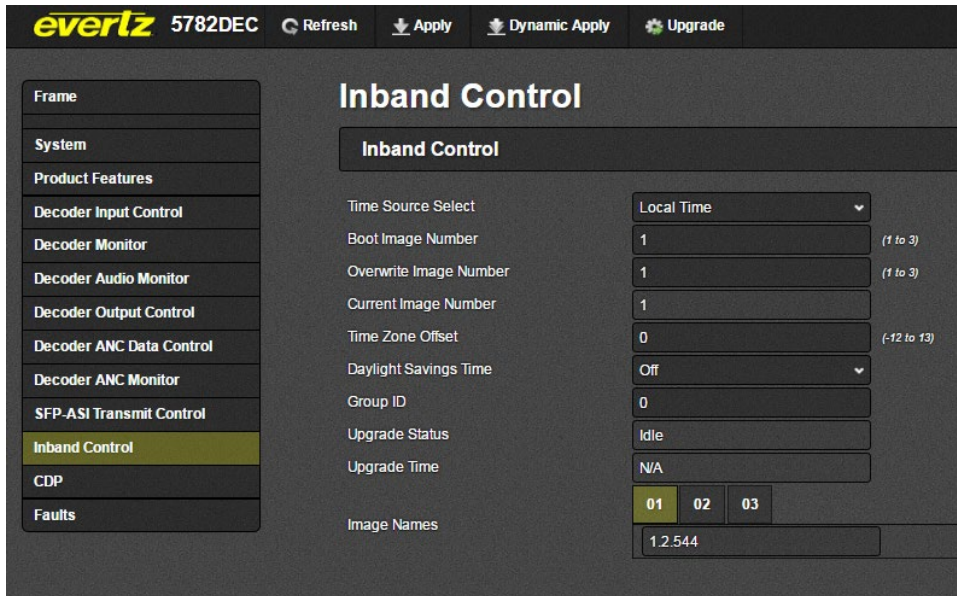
evertz 5782DEC Refresh Apply Dynamic Apply Upgrade

Frame
System
Product Features
Decoder Input Control
Decoder Monitor
Decoder Audio Monitor
Decoder Output Control
Decoder ANC Data Control
Decoder ANC Monitor
SFP-ASI Transmit Control
Inband Control
CDP
Faults

Inband Control

Inband Control

| | | |
|---|---|---|
| Time Source Select | Local Time | |
| Boot Image Number | 1 | (1 to 3) |
| Overwrite Image Number | 1 | (1 to 3) |
| Current Image Number | 1 | |
| Time Zone Offset | 0 | (-12 to 13) |
| Daylight Savings Time | Off | |
| Group ID | 0 | |
| Upgrade Status | Idle | |
| Upgrade Time | N/A | |
| Image Names | 01 02 03 | |
| | 1.2.544 | |